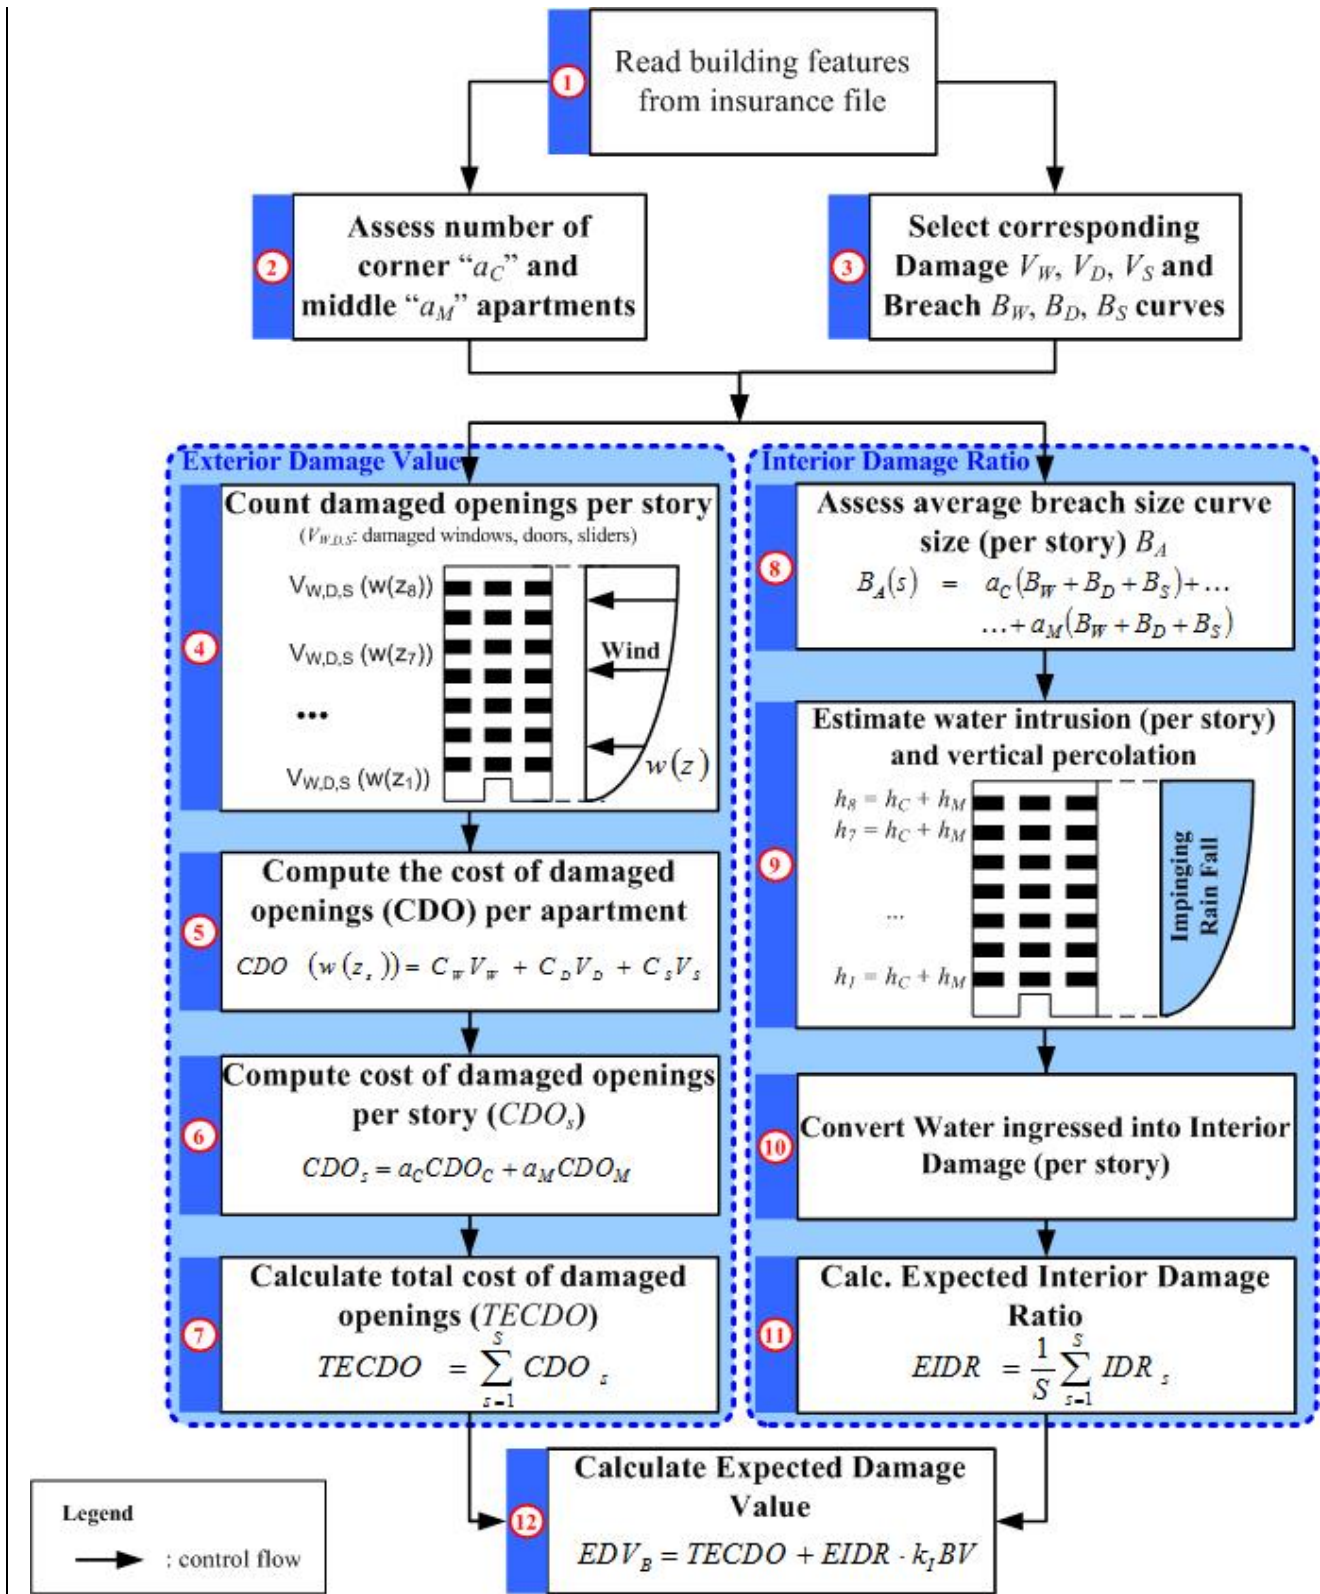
1 Read building features from insurance file

2 Assess number of corner "$a_C$" and middle "$a_M$" apartments

3 Select corresponding Damage $V_W$, $V_D$, $V_S$ and Breach $B_W$, $B_D$, $B_S$ curves

Exterior Damage Value

4 Count damaged openings per story
($V_{W,D,S}$: damaged windows, doors, sliders)

$V_{W,D,S}(w(z_8))$
$V_{W,D,S}(w(z_7))$
...
$V_{W,D,S}(w(z_1))$
Wind
$w(z)$

5 Compute the cost of damaged openings (CDO) per apartment
$CDO\ (w(z_s)) = C_W V_W + C_D V_D + C_S V_S$

6 Compute cost of damaged openings per story ($CDO_s$)
$CDO_s = a_C CDO_C + a_M CDO_M$

7 Calculate total cost of damaged openings ($TECDO$)
$TECDO = \sum_{s=1}^{S} CDO_s$

Interior Damage Ratio

8 Assess average breach size curve size (per story) $B_A$
$B_A(s) = a_C(B_W + B_D + B_S) + \ldots$
$\ldots + a_M(B_W + B_D + B_S)$

9 Estimate water intrusion (per story) and vertical percolation
$h_8 = h_C + h_M$
$h_7 = h_C + h_M$
...
$h_1 = h_C + h_M$
Impinging Rain Fall

10 Convert Water ingressed into Interior Damage (per story)

11 Calc. Expected Interior Damage Ratio
$EIDR = \frac{1}{S}\sum_{s=1}^{S} IDR_s$

12 Calculate Expected Damage Value
$EDV_B = TECDO + EIDR \cdot k_I BV$

Legend
: control flow